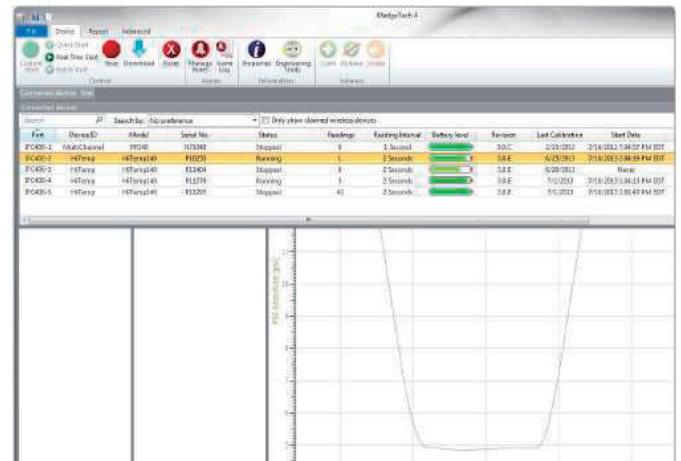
MadgeTech 4

File Device Report Advanced

Custom Start Quick Start Real Time Start Batch Start Stop Download Reset Manage Alarm Alarm Log Properties Engineering Units Claim Release Locate

Control Alarms Information Wireless

Connected devices Stat

Connected devices

Search Search by: No preference Only show claimed wireless devices

| Port | Device ID | Model | Serial No. | Status | Readings | Reading Interval | Battery level | Revision | Last Calibration | Start Date |
|---|---|---|---|---|---|---|---|---|---|---|
| IFC400-1 | MultiChannel | PR140 | N70340 | Stopped | 8 | 1 Second | | 3.0.C | 2/13/2012 | 2/14/2012 5:04:07 PM EDT |
| IFC400-2 | HiTemp | HiTemp140 | P10250 | Running | 1 | 2 Seconds | | 3.8.E | 6/25/2013 | 7/18/2013 2:04:09 PM EDT |
| IFC400-3 | HiTemp | HiTemp140 | P11404 | Stopped | 0 | 2 Seconds | | 3.8.E | 6/28/2013 | Never |
| IFC400-4 | HiTemp | HiTemp140 | P11279 | Running | 3 | 2 Seconds | | 3.8.E | 7/2/2013 | 7/18/2013 2:04:13 PM EDT |
| IFC400-5 | HiTemp | HiTemp140 | P11203 | Stopped | 42 | 2 Seconds | | 3.8.E | 7/1/2013 | 7/18/2013 2:01:43 PM EDT |

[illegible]